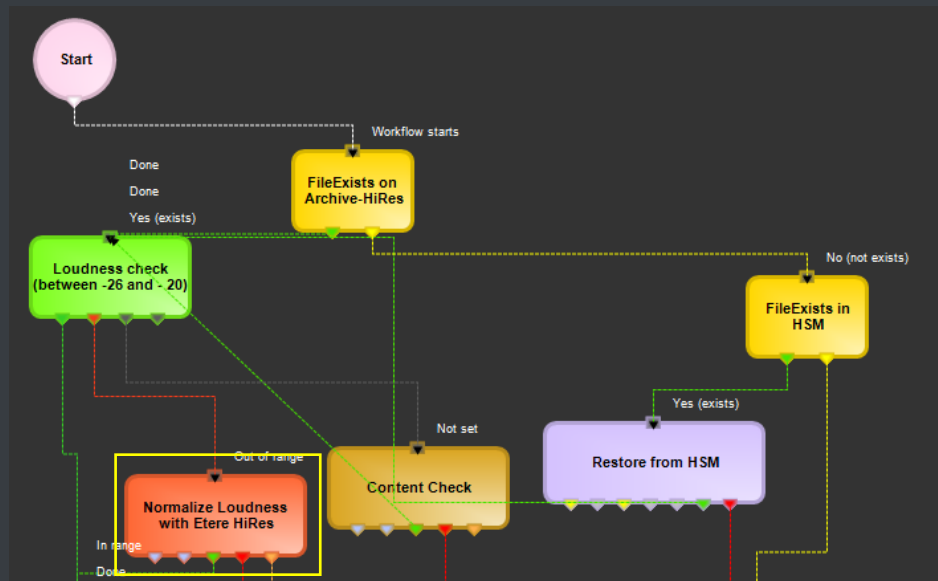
Start

Workflow starts

FileExists on Archive-HiRes

Done

Done

Yes (exists)

Loudness check (between -26 and - 20)

No (not exists)

FileExists in HSM

Yes (exists)

Restore from HSM

Not set

Content Check

Out of range

Normalize Loudness with Etere HiRes

In range

Done